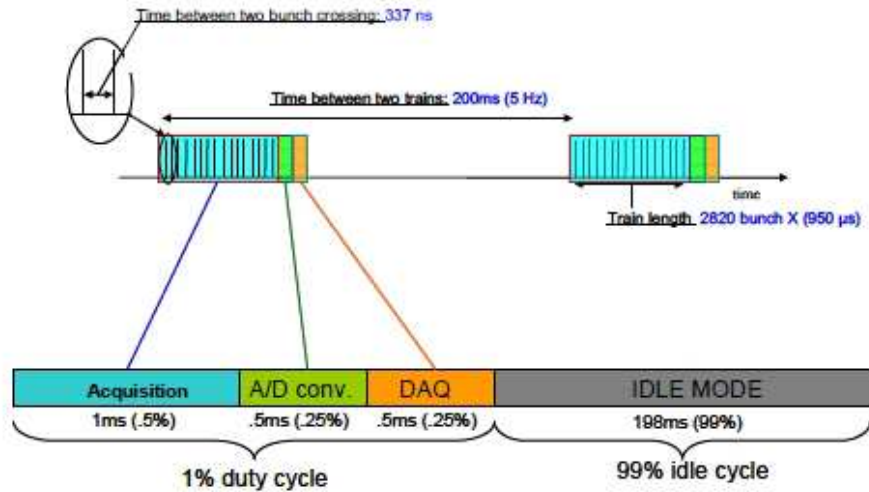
Time between two bunch crossing: 337 ns

Time between two trains: 200ms (5 Hz)

time

Train length 2820 bunch X (950 µs)

| Acquisition | A/D conv. | DAQ | IDLE MODE |
|---|---|---|---|
| 1ms (.5%) | .5ms (.25%) | .5ms (.25%) | 198ms (99%) |

1% duty cycle

99% idle cycle